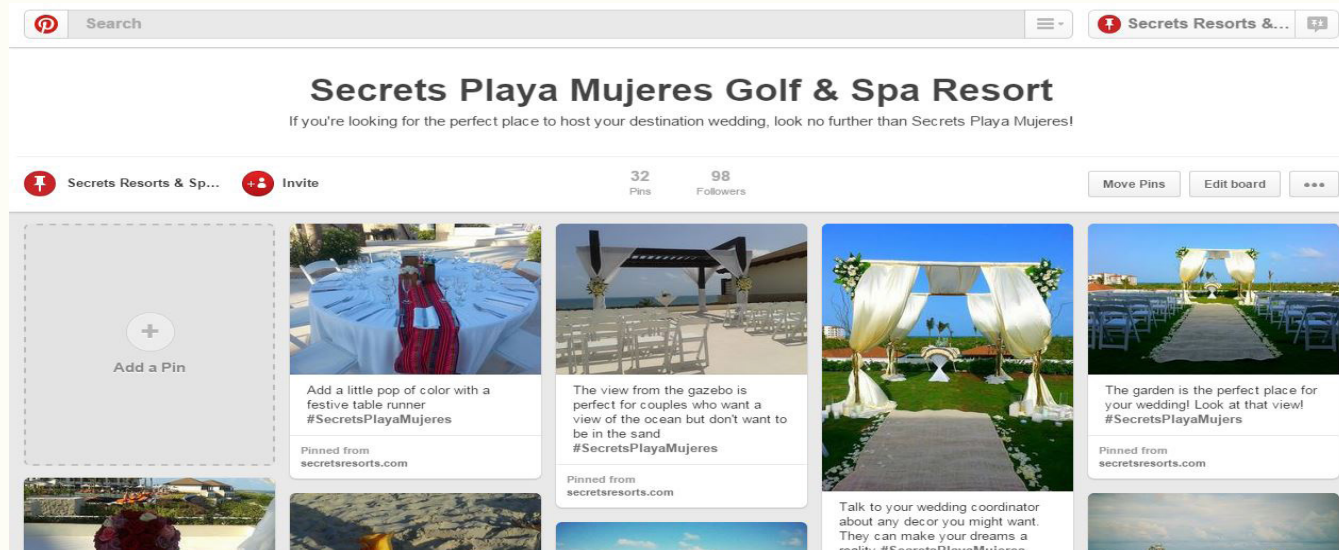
Search

Secrets Resorts &...

Secrets Playa Mujeres Golf & Spa Resort

If you're looking for the perfect place to host your destination wedding, look no further than Secrets Playa Mujeres!

Secrets Resorts & Sp...

Invite

32
Pins

98
Followers

Move Pins

Edit board

Add a Pin

Add a little pop of color with a festive table runner #SecretsPlayaMujeres

Pinned from
secretsresorts.com

The view from the gazebo is perfect for couples who want a view of the ocean but don't want to be in the sand #SecretsPlayaMujeres

Pinned from
secretsresorts.com

Talk to your wedding coordinator about any decor you might want. They can make your dreams a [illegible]

The garden is the perfect place for your wedding! Look at that view! #SecretsPlayaMujers

Pinned from
secretsresorts.com